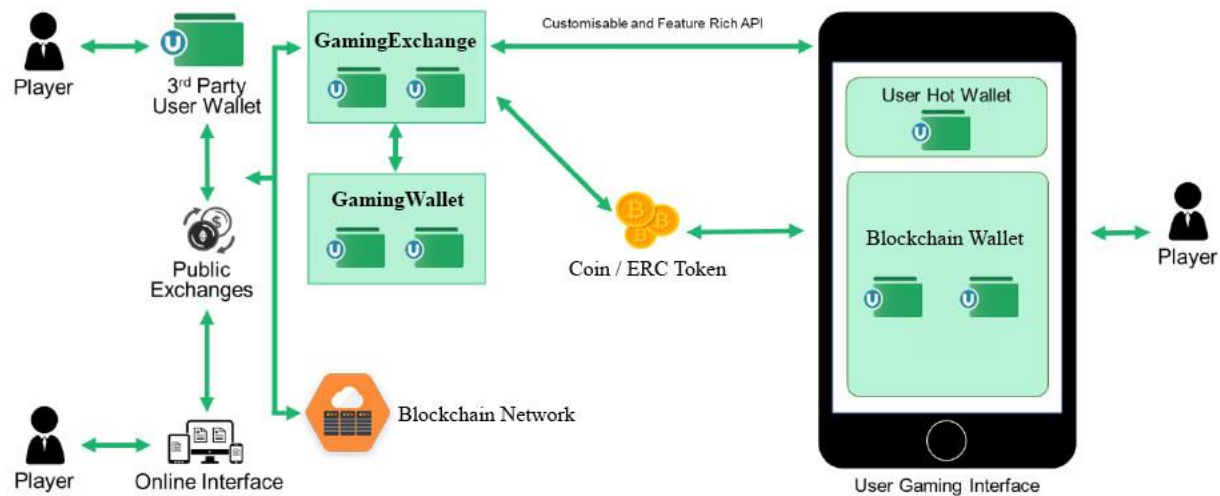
Player

3rd Party User Wallet

GamingExchange

Customisable and Feature Rich API

User Hot Wallet

GamingWallet

Public Exchanges

Coin / ERC Token

Blockchain Wallet

Player

Blockchain Network

Player

Online Interface

User Gaming Interface